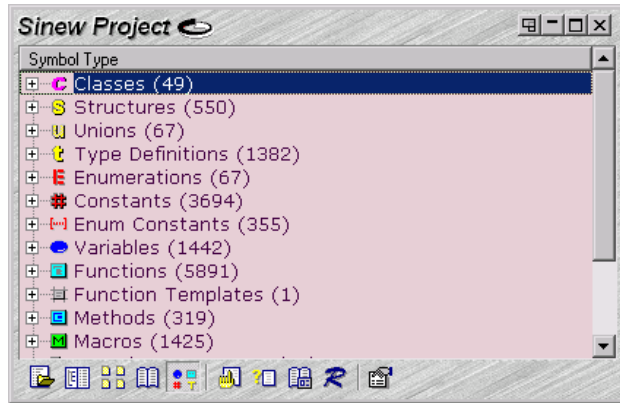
Sinew Project

Symbol Type

Classes (49)
Structures (550)
Unions (67)
Type Definitions (1382)
Enumerations (67)
Constants (3694)
Enum Constants (355)
Variables (1442)
Functions (5891)
Function Templates (1)
Methods (319)
Macros (1425)